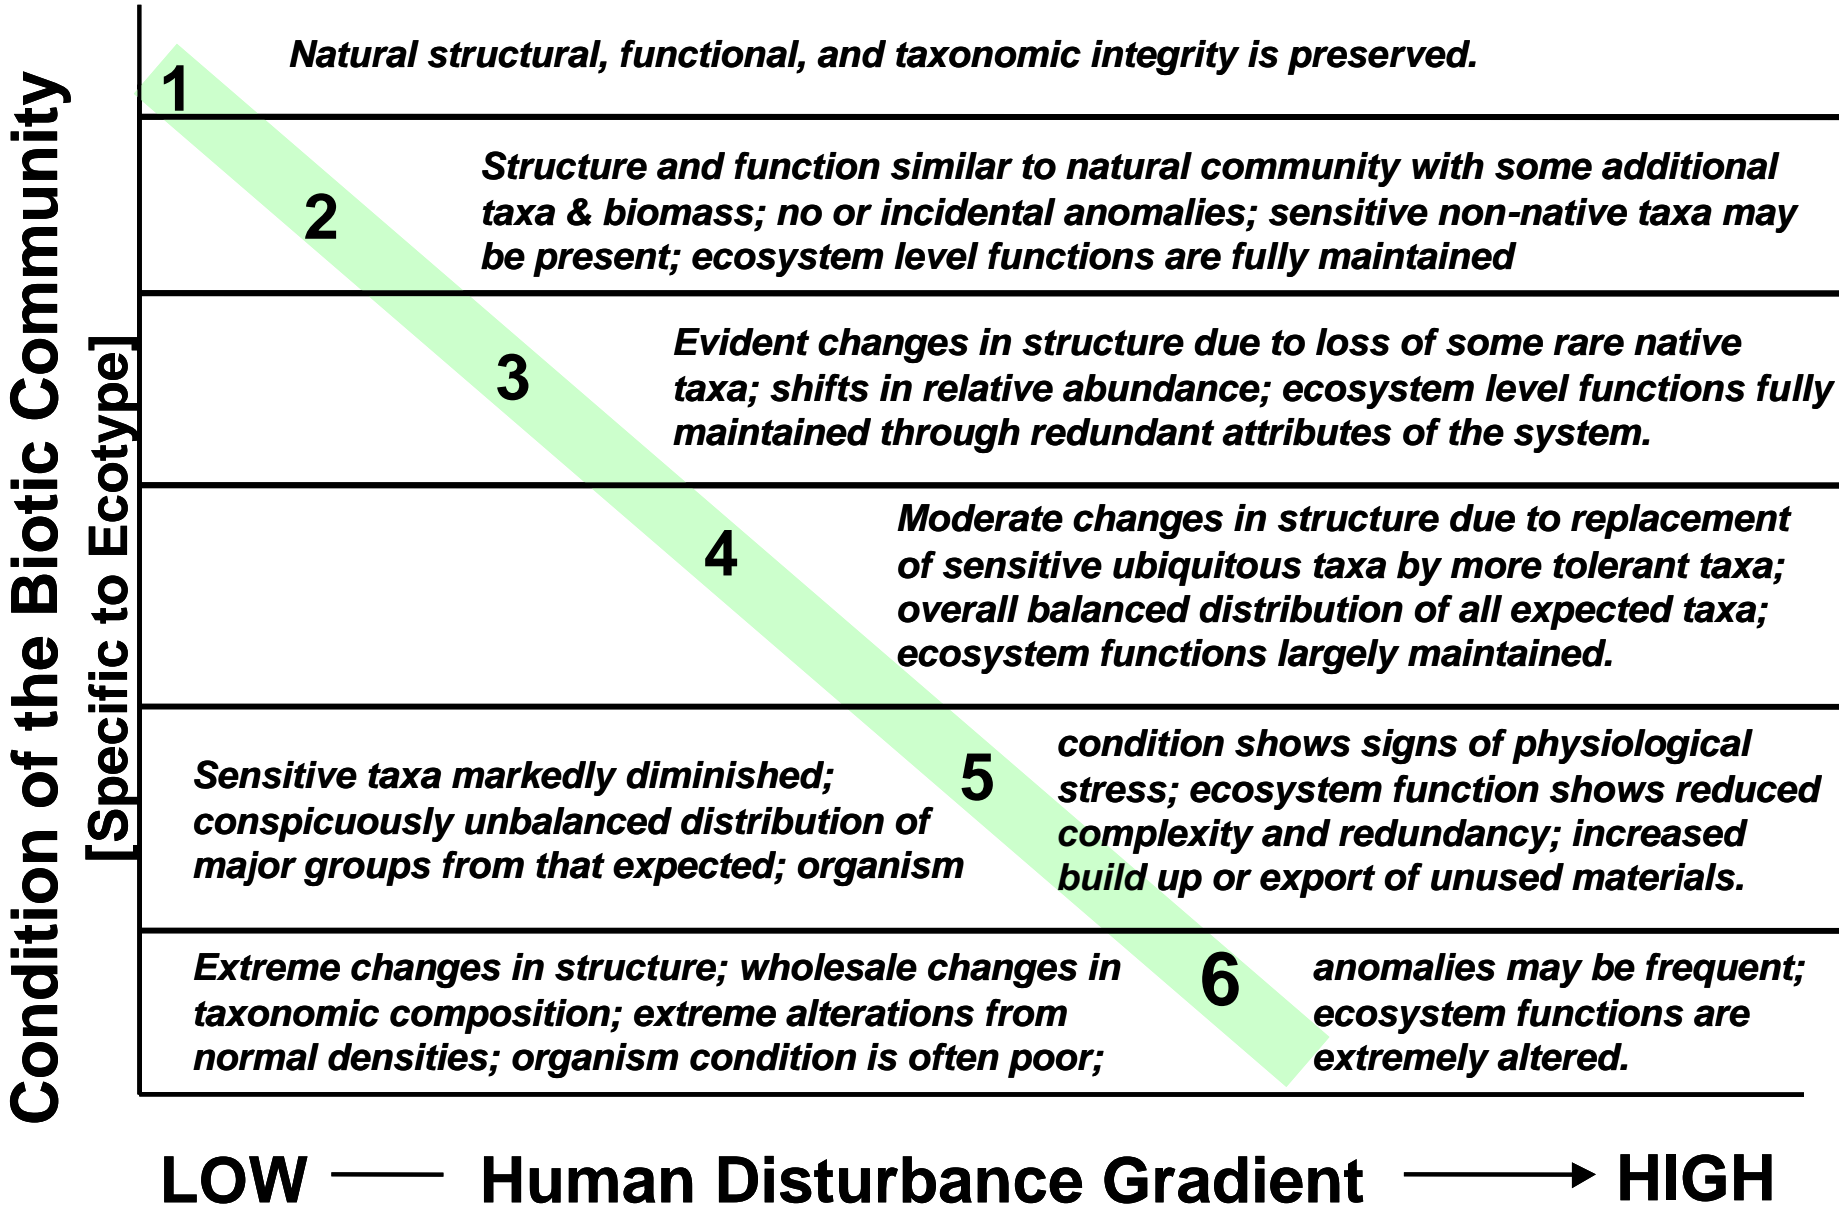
Condition of the Biotic Community
[Specific to Ecotype]

1 Natural structural, functional, and taxonomic integrity is preserved.

2 Structure and function similar to natural community with some additional taxa & biomass; no or incidental anomalies; sensitive non-native taxa may be present; ecosystem level functions are fully maintained

3 Evident changes in structure due to loss of some rare native taxa; shifts in relative abundance; ecosystem level functions fully maintained through redundant attributes of the system.

4 Moderate changes in structure due to replacement of sensitive ubiquitous taxa by more tolerant taxa; overall balanced distribution of all expected taxa; ecosystem functions largely maintained.

Sensitive taxa markedly diminished; conspicuously unbalanced distribution of major groups from that expected; organism 5 condition shows signs of physiological stress; ecosystem function shows reduced complexity and redundancy; increased build up or export of unused materials.

Extreme changes in structure; wholesale changes in taxonomic composition; extreme alterations from normal densities; organism condition is often poor; 6 anomalies may be frequent; ecosystem functions are extremely altered.

LOW Human Disturbance Gradient HIGH